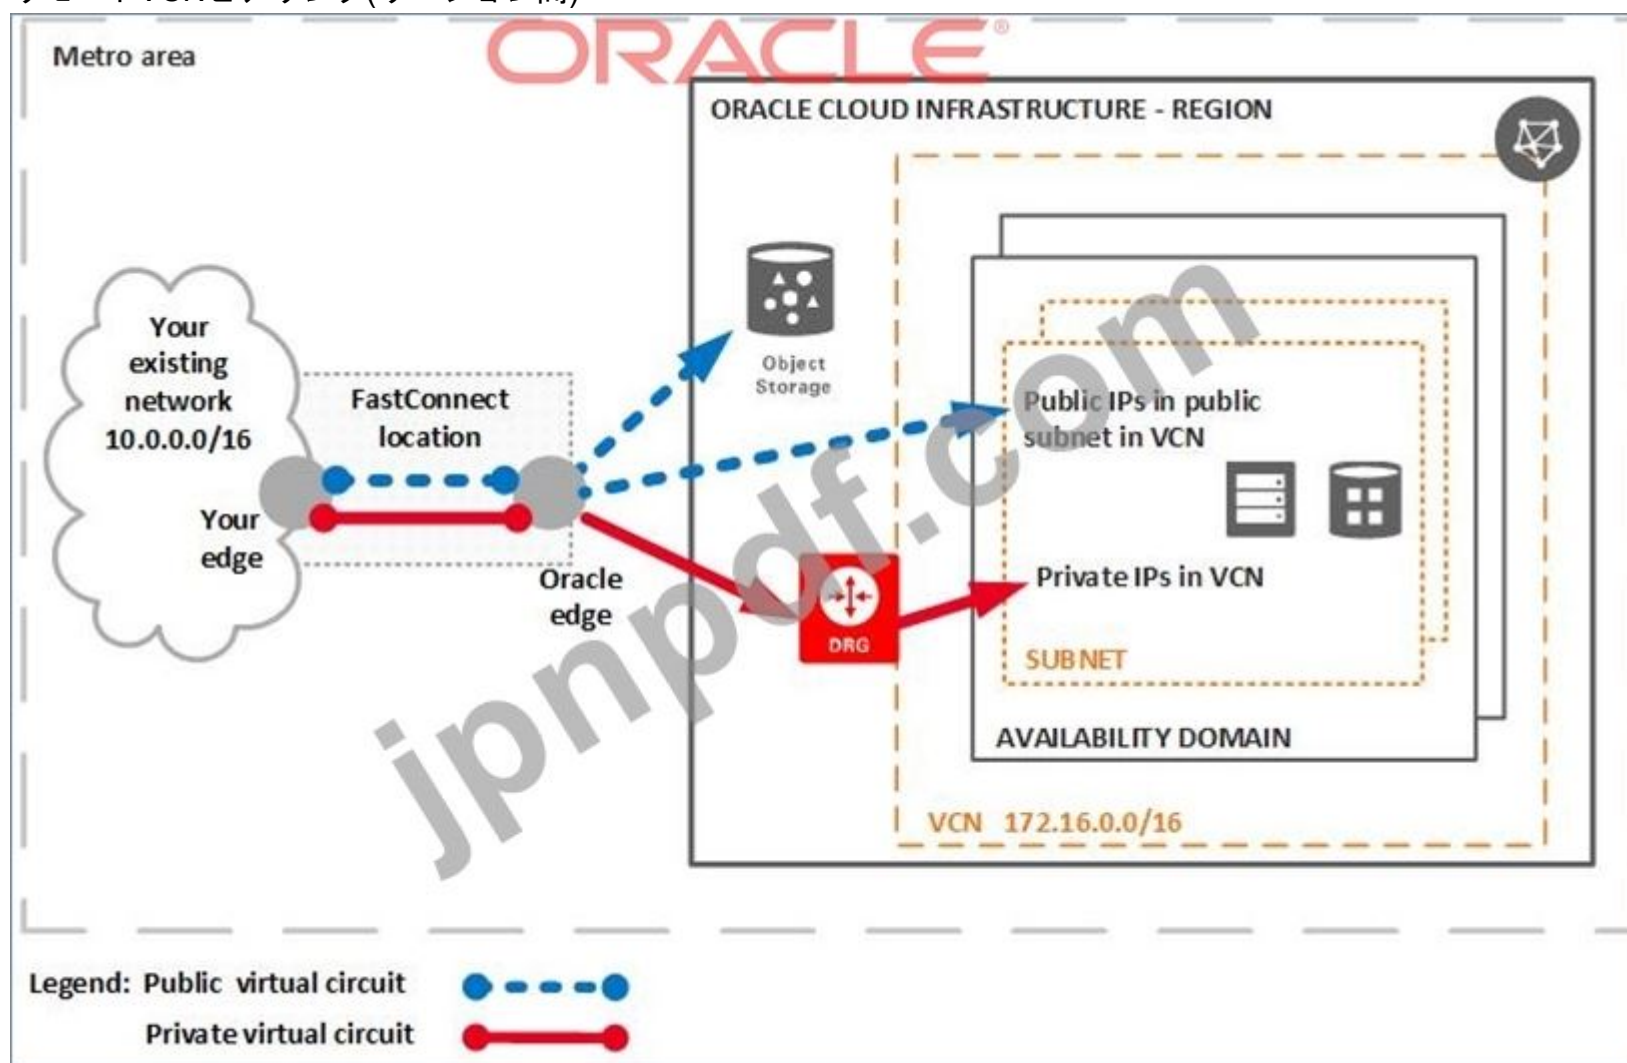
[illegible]

ORACLE

Metro area

ORACLE CLOUD INFRASTRUCTURE - REGION

Your existing network 10.0.0.0/16

FastConnect location

Your edge

Oracle edge

Object Storage

Public IPs in public subnet in VCN

Private IPs in VCN

DRG

SUBNET

AVAILABILITY DOMAIN

VCN 172.16.0.0/16

jpnpdf.com

Legend: Public virtual circuit

Private virtual circuit